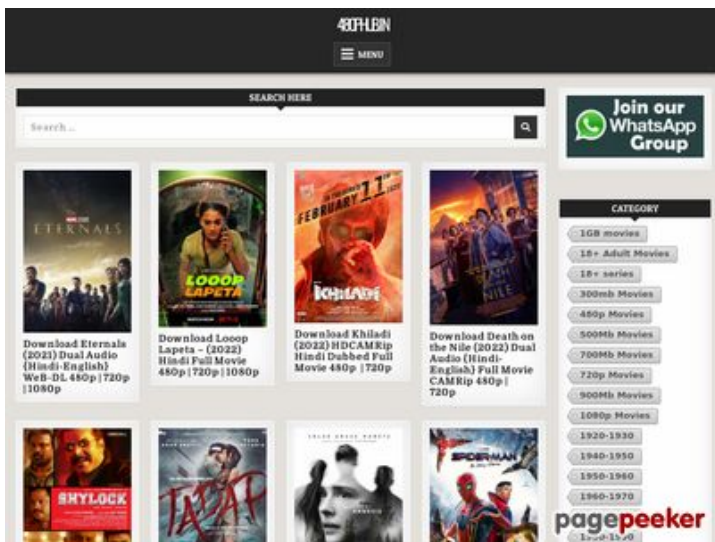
480PHUB.IN

MENU

SEARCH HERE

Search ...

Join our WhatsApp Group

ETERNALS

Download Eternals (2021) Dual Audio (Hindi-English) WeB-DL 480p |720p |1080p

LOOOP LAPETA

Download Looop Lapeta – (2022) Hindi Full Movie 480p |720p |1080p

FEBRUARY 11

KHILADI

Download Khiladi (2022) HDCAMRip Hindi Dubbed Full Movie 480p |720p

DEATH ON THE NILE

Download Death on the Nile (2022) Dual Audio (Hindi-English) Full Movie CAMRip 480p | 720p

CATEGORY

1GB movies

18+ Adult Movies

18+ series

300mb Movies

480p Movies

500Mb Movies

700Mb Movies

720p Movies

900Mb Movies

1080p Movies

1920-1930

1940-1950

1950-1960

1960-1970

SHYLOCK

TADAP

SPIDER-MAN

pagepeeker